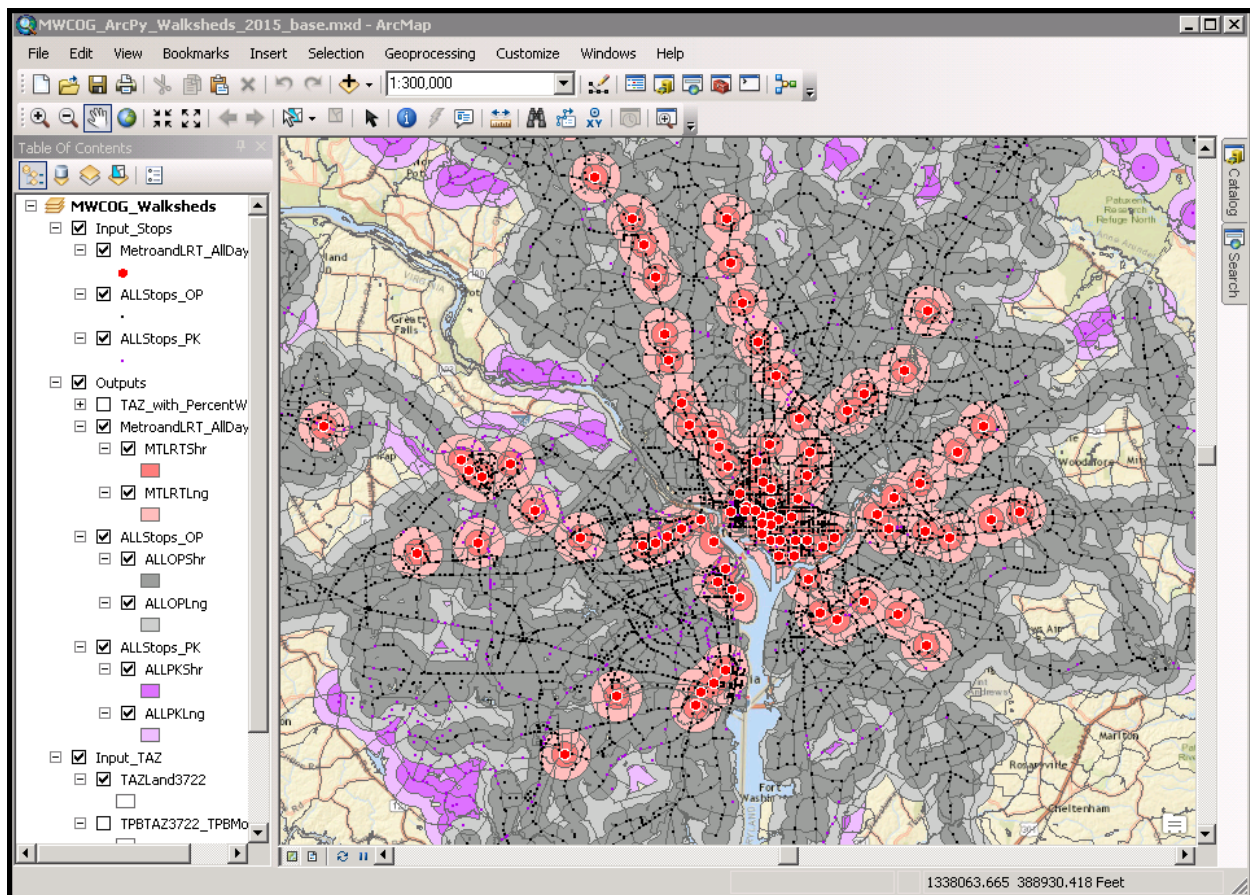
MWCOG_ArcPy_Walksheds_2015_base.mxd - ArcMap

File Edit View Bookmarks Insert Selection Geoprocessing Customize Windows Help

1:300,000

Table Of Contents

MWCOG_Walksheds
Input_Stops
MetroandLRT_AllDay
ALLStops_OP
ALLStops_PK
Outputs
TAZ_with_PercentW
MetroandLRT_AllDay
MTLRTShr
MTLRTLng
ALLStops_OP
ALLOPShr
ALLOPLng
ALLStops_PK
ALLPKShr
ALLPKLng
Input_TAZ
TAZLand3722
TPBTAZ3722_TPBMo

Catalog
Search

Great Falls
Patuxent Research Refuge North
Woodmore
Fort Washington
Cheltenham
Marlton
Rosaryville

1338063.665 388930.418 Feet